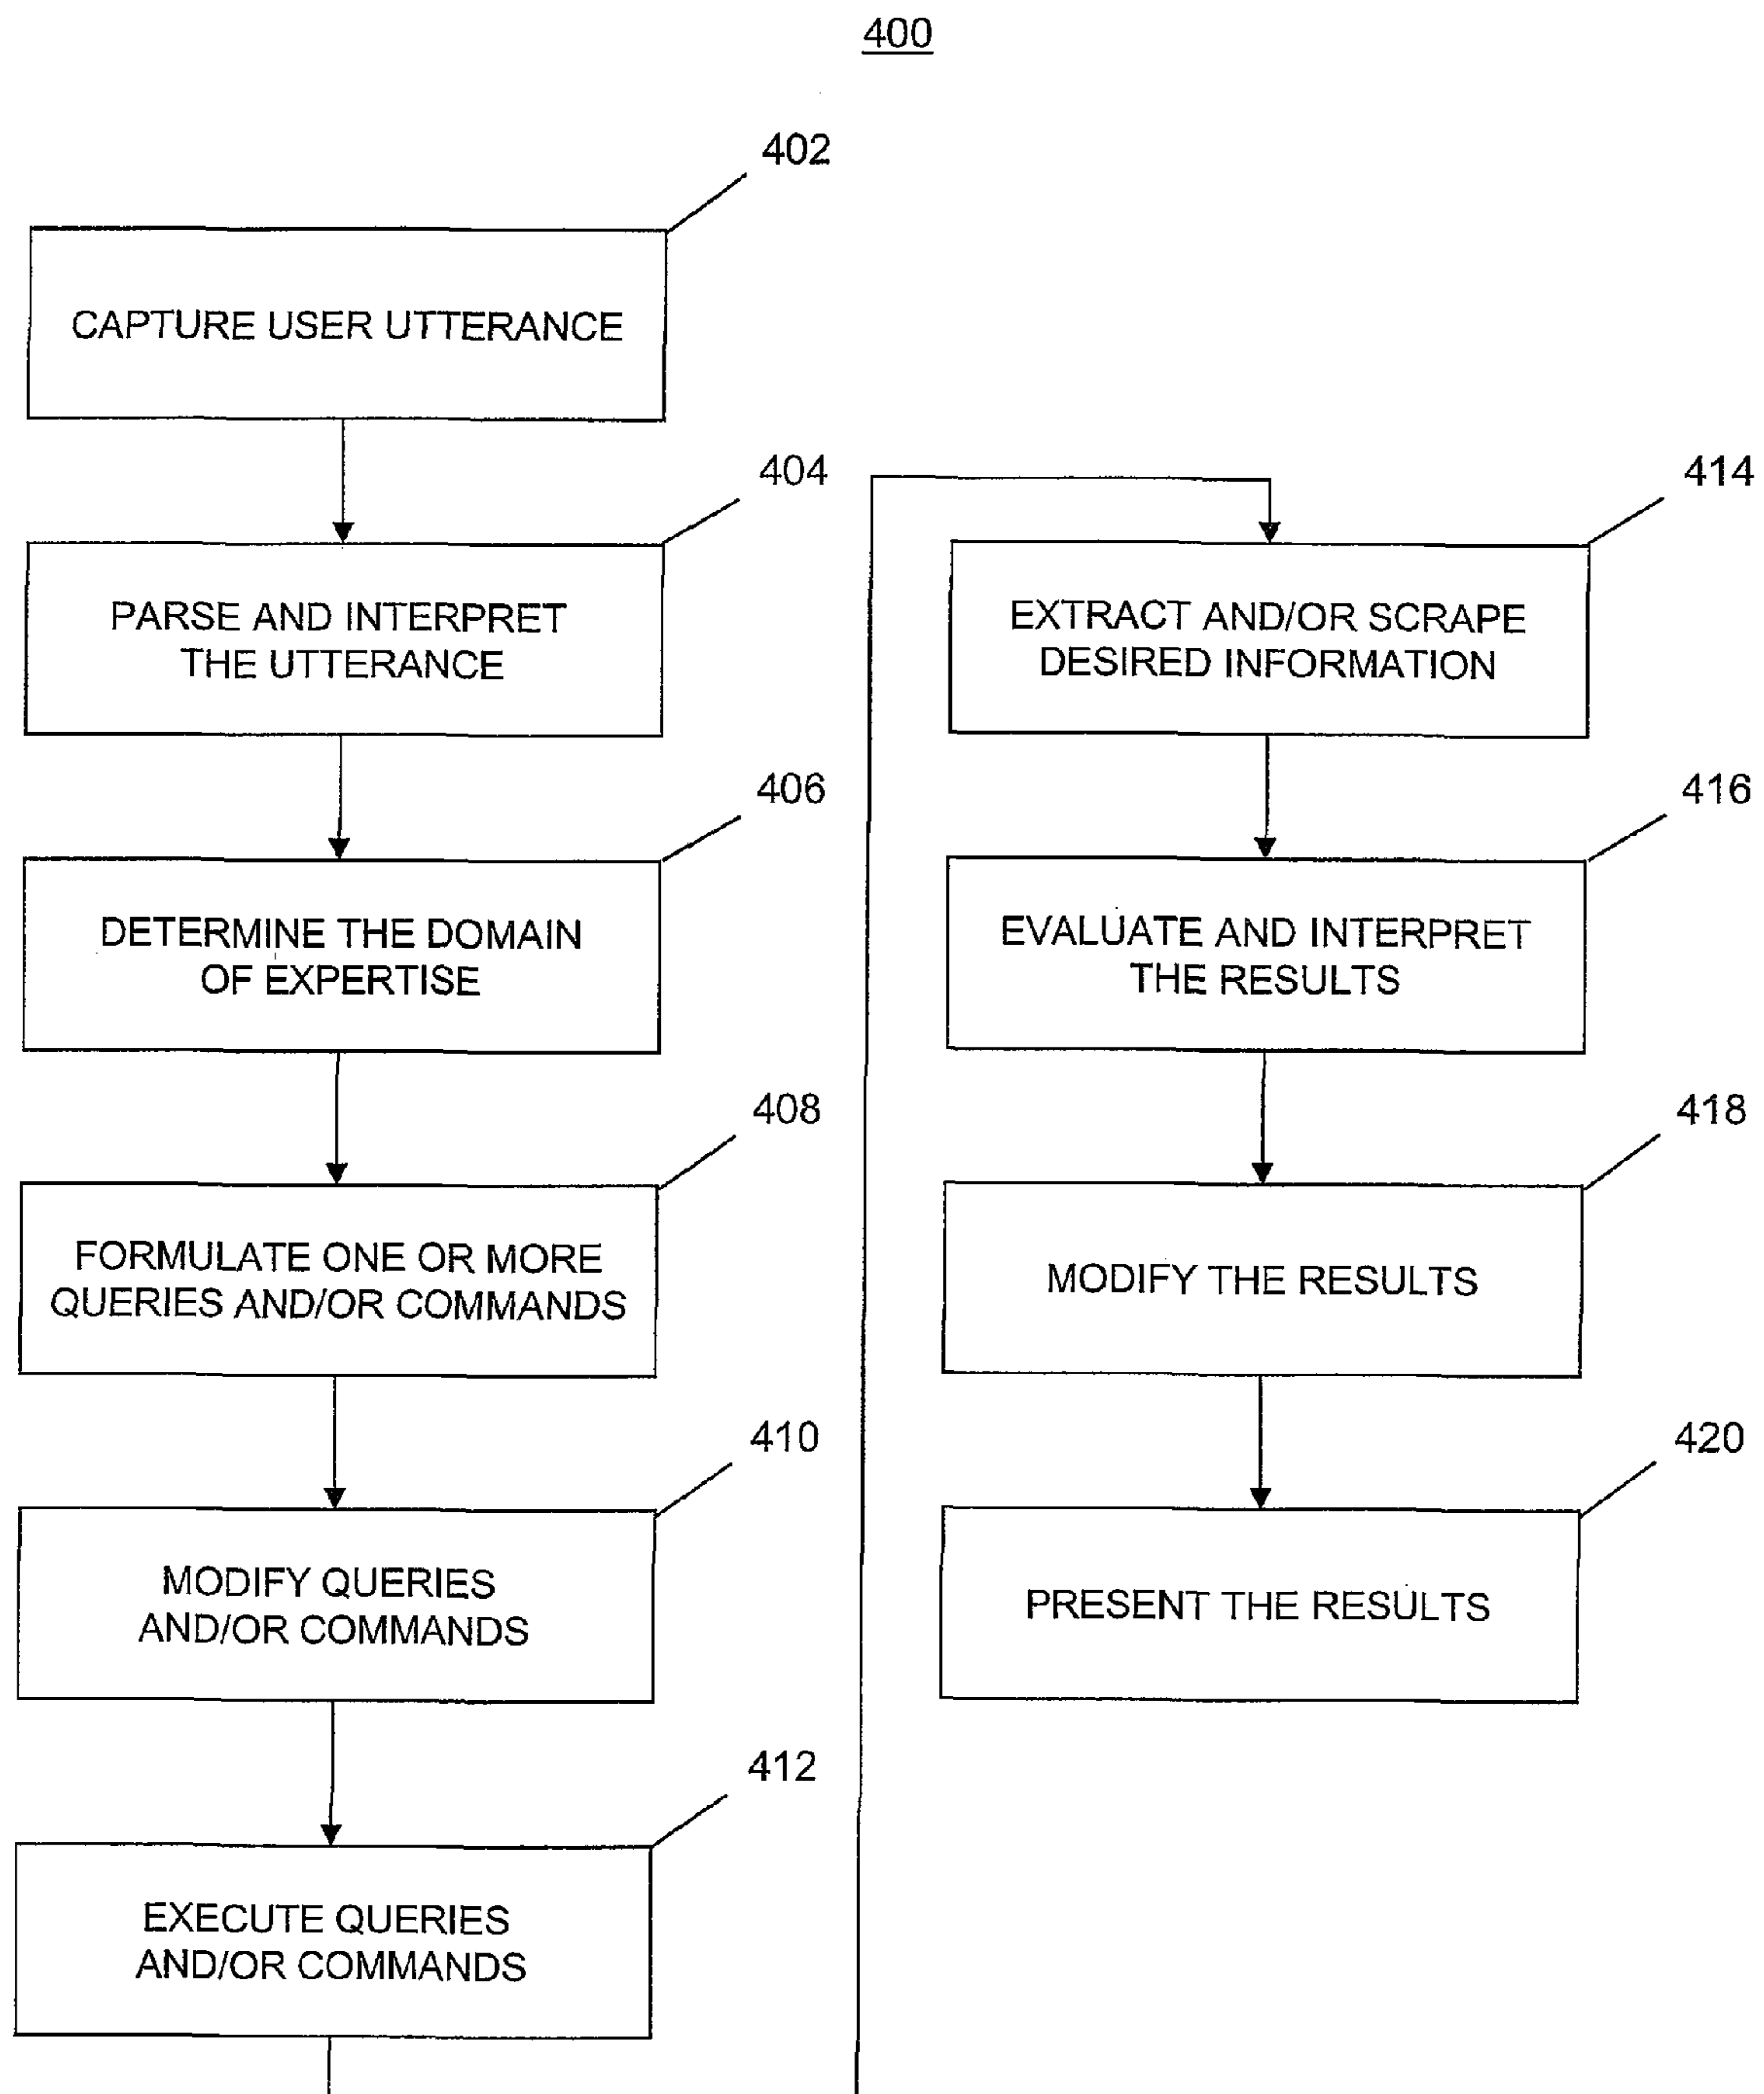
400

402

CAPTURE USER UTTERANCE

404

PARSE AND INTERPRET THE UTTERANCE

406

DETERMINE THE DOMAIN OF EXPERTISE

408

FORMULATE ONE OR MORE QUERIES AND/OR COMMANDS

410

MODIFY QUERIES AND/OR COMMANDS

412

EXECUTE QUERIES AND/OR COMMANDS

414

EXTRACT AND/OR SCRAPE DESIRED INFORMATION

416

EVALUATE AND INTERPRET THE RESULTS

418

MODIFY THE RESULTS

420

PRESENT THE RESULTS